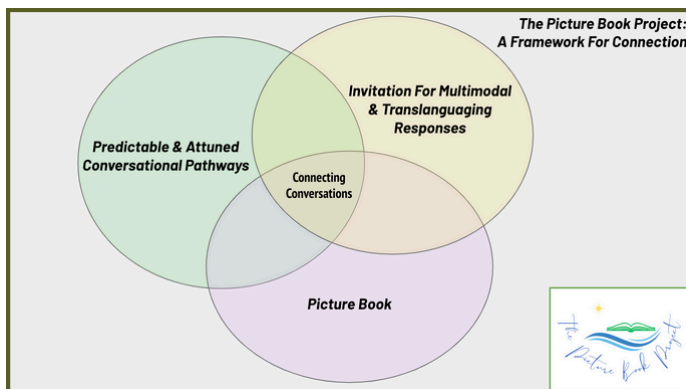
The Picture Book Project:
A Framework For Connection

Invitation For Multimodal & Translanguaging Responses

Predictable & Attuned Conversational Pathways

Connecting Conversations

Picture Book

The Picture Book Project